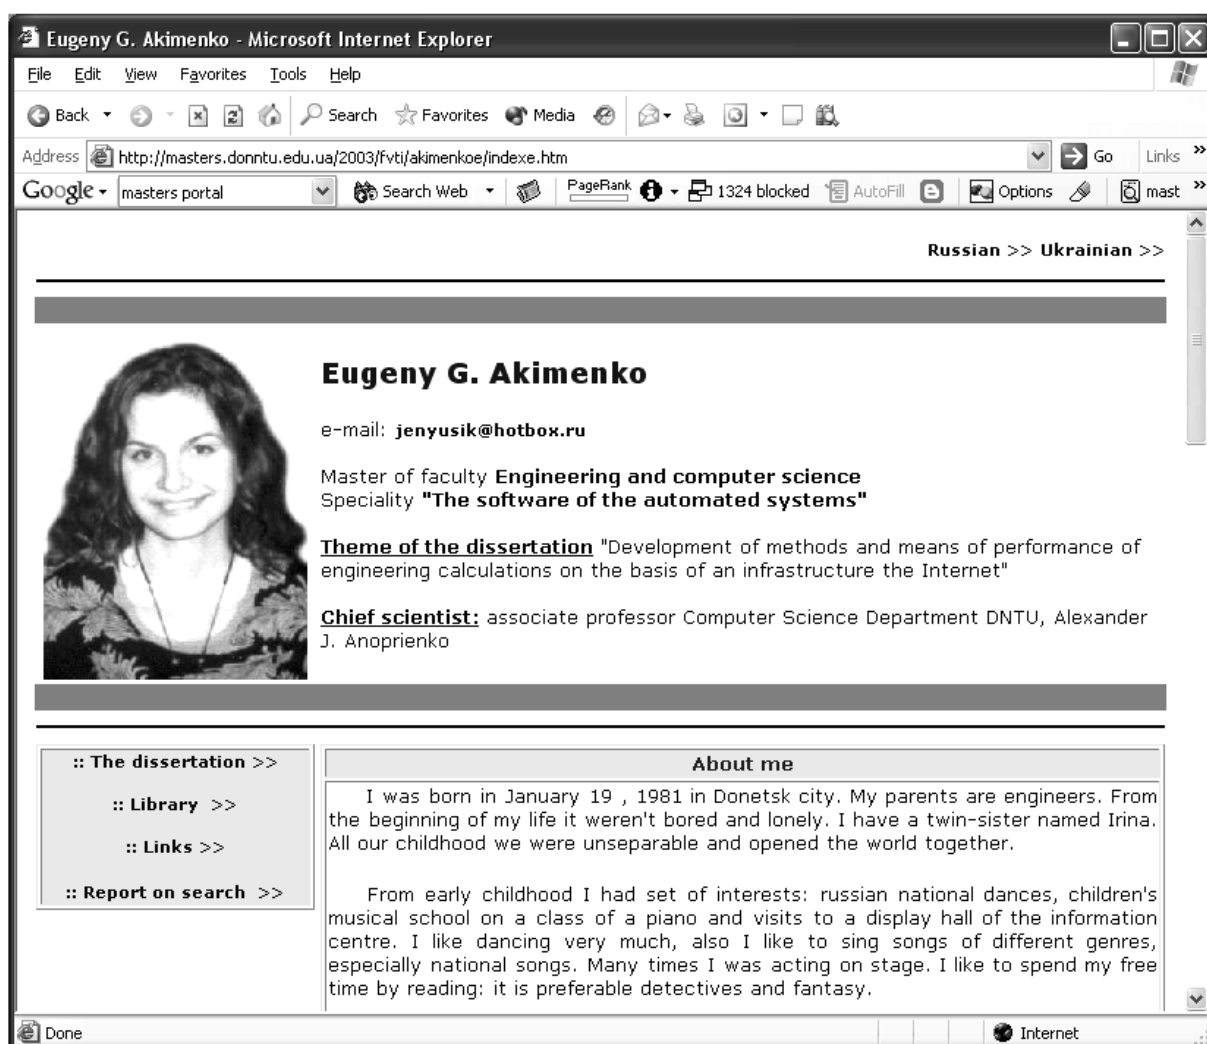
Eugeny G. Akimenko - Microsoft Internet Explorer

File Edit View Favorites Tools Help

Back Search Favorites Media

Address http://masters.donntu.edu.ua/2003/fvti/akimenkoe/indexe.htm Go Links

Google masters portal Search Web PageRank 1324 blocked AutoFill Options mast

Russian >> Ukrainian >>

Eugeny G. Akimenko

e-mail: jenyusik@hotbox.ru

Master of faculty Engineering and computer science
Speciality "The software of the automated systems"

Theme of the dissertation "Development of methods and means of performance of engineering calculations on the basis of an infrastructure the Internet"

Chief scientist: associate professor Computer Science Department DNTU, Alexander J. Anoprienko

:: The dissertation >>

:: Library >>

:: Links >>

:: Report on search >>

About me

I was born in January 19 , 1981 in Donetsk city. My parents are engineers. From the beginning of my life it weren't bored and lonely. I have a twin-sister named Irina. All our childhood we were unseparable and opened the world together.

From early childhood I had set of interests: russian national dances, children's musical school on a class of a piano and visits to a display hall of the information centre. I like dancing very much, also I like to sing songs of different genres, especially national songs. Many times I was acting on stage. I like to spend my free time by reading: it is preferable detectives and fantasy.

Done Internet